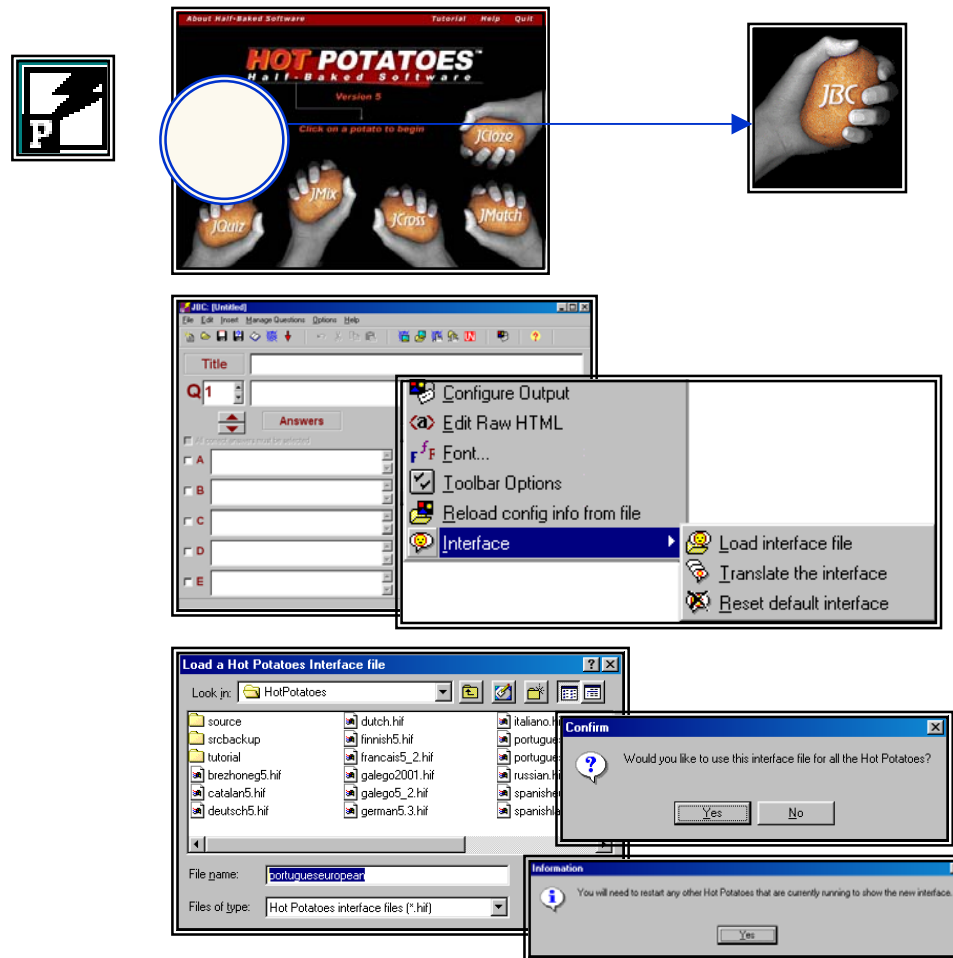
P

About Half-Baked Software Tutorial Help Quit

HOT POTATOES™
Half-Baked Software
Version 5
Click on a potato to begin

JCloze
JMix
JQuiz
JCross
JMatch

JBC

JBC: [Untitled]
File Edit Insert Manage Questions Options Help

Title
Q 1
Answers
All correct answers must be selected
A
B
C
D
E

Configure Output
Edit Raw HTML
Font...
Toolbar Options
Reload config info from file
Interface
Load interface file
Translate the interface
Reset default interface

Load a Hot Potatoes Interface file
Look in: HotPotatoes
source
srcbackup
tutorial
brezhoneg5.hif
catalan5.hif
deutsch5.hif
dutch.hif
finnish5.hif
francais5_2.hif
galego2001.hif
galego5_2.hif
german5.3.hif
italiano.hi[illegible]
portugue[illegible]
portugue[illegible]
russian.hi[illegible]
spanishe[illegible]
spanishla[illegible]
File name: portugueseuropean
Files of type: Hot Potatoes interface files (*.hif)

Confirm
Would you like to use this interface file for all the Hot Potatoes?
Yes
No

Information
You will need to restart any other Hot Potatoes that are currently running to show the new interface.
Yes